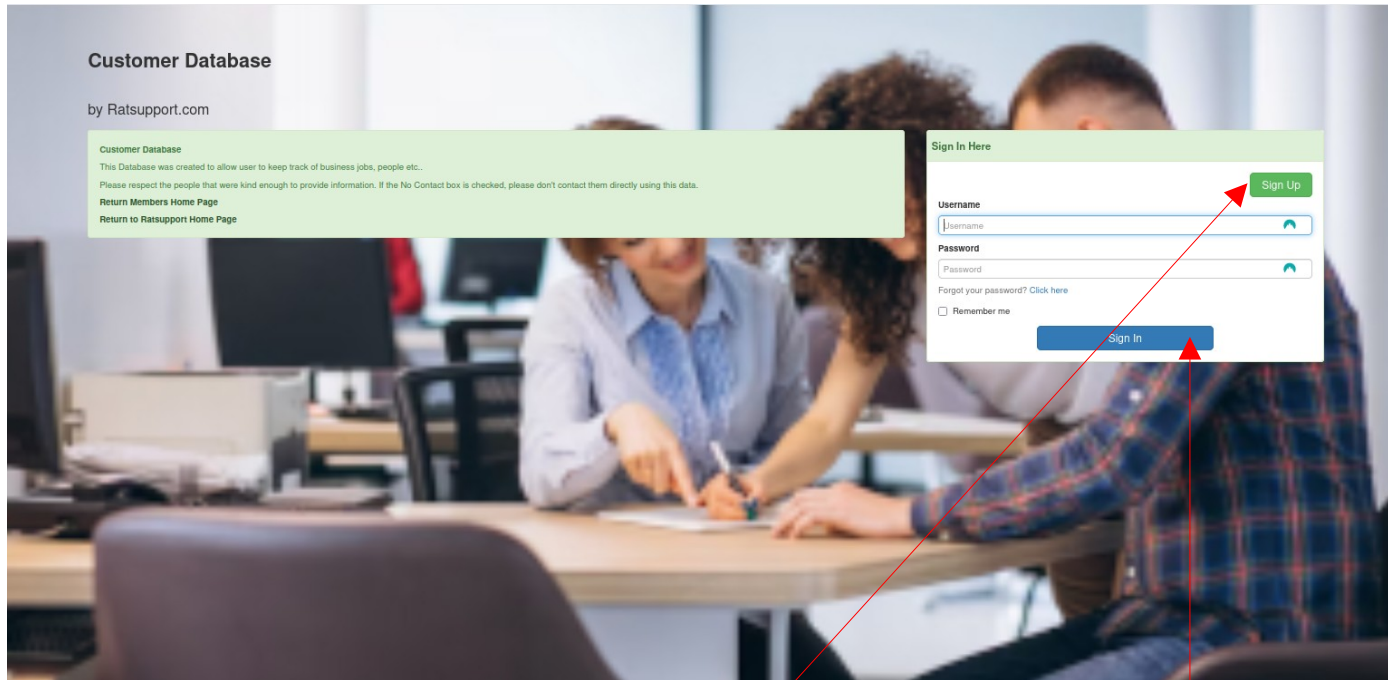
Customer Database

by Ratsupport.com

Customer Database

This Database was created to allow user to keep track of business jobs, people etc..

Please respect the people that were kind enough to provide information. If the No Contact box is checked, please don't contact them directly using this data.

Return Members Home Page

Return to Ratsupport Home Page

Sign In Here

Sign Up

Username

Username

Password

Password

Forgot your password? Click here

Remember me

Sign In